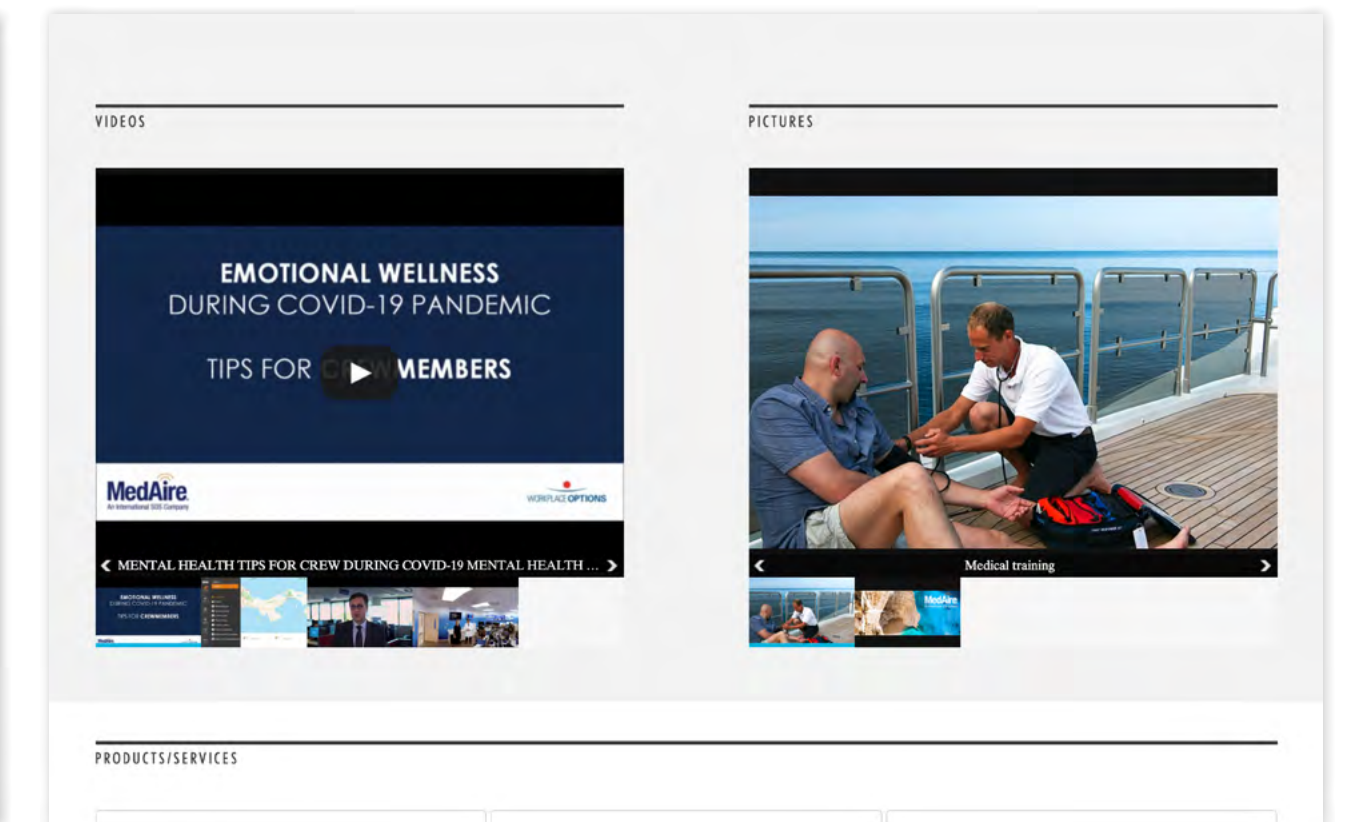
VIDEOS

EMOTIONAL WELLNESS
DURING COVID-19 PANDEMIC

TIPS FOR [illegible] MEMBERS

MedAire
An International SOS Company

WORKPLACE OPTIONS

MENTAL HEALTH TIPS FOR CREW DURING COVID-19 MENTAL HEALTH ...

PICTURES

Medical training

MedAire

PRODUCTS/SERVICES